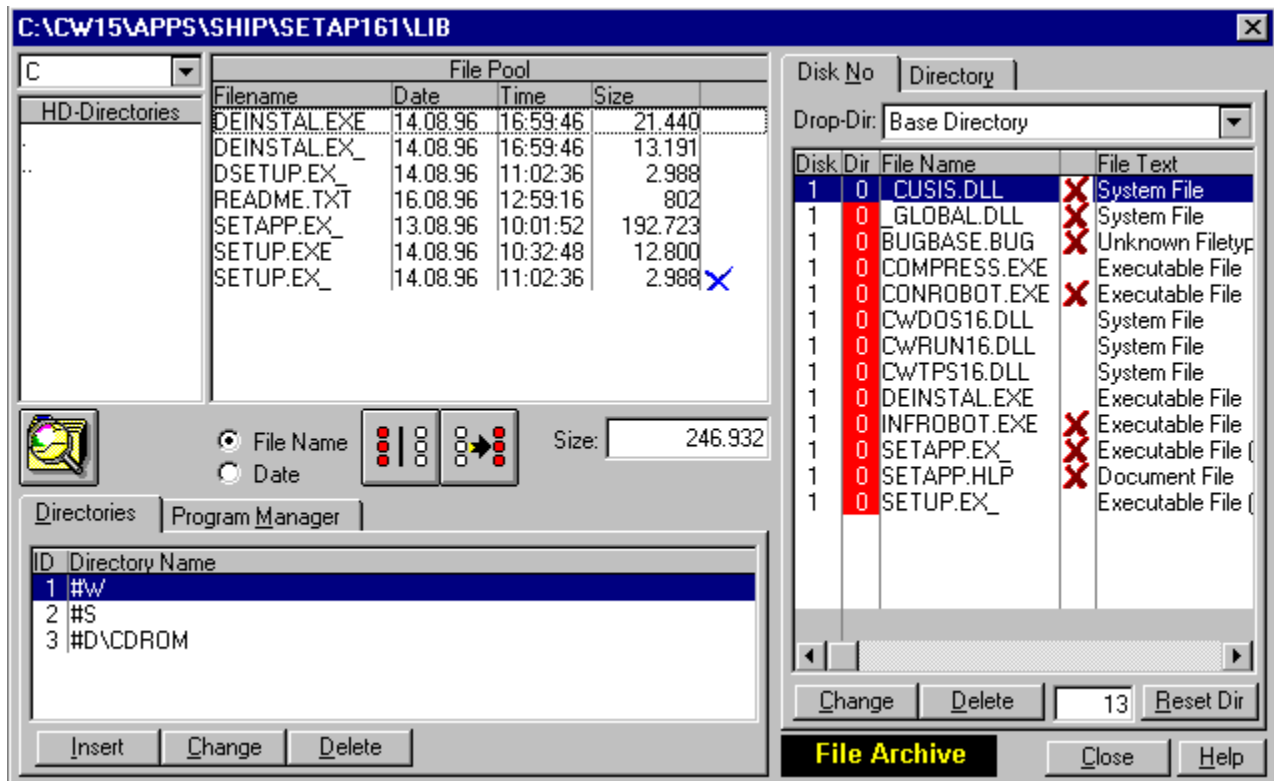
C:\CW15\APPS\SHIP\SETAP161\LIB

C

HD-Directories

.
..

File Pool

| Filename | Date | Time | Size |
|---|---|---|---|
| DEINSTAL.EXE | 14.08.96 | 16:59:46 | 21.440 |
| DEINSTAL.EX_ | 14.08.96 | 16:59:46 | 13.191 |
| DSETUP.EX_ | 14.08.96 | 11:02:36 | 2.988 |
| README.TXT | 16.08.96 | 12:59:16 | 802 |
| SETAPP.EX_ | 13.08.96 | 10:01:52 | 192.723 |
| SETUP.EXE | 14.08.96 | 10:32:48 | 12.800 |
| SETUP.EX_ | 14.08.96 | 11:02:36 | 2.988 |

File Name
Date

Size: 246.932

Directories | Program Manager

| ID | Directory Name |
|---|---|
| 1 | #W |
| 2 | #S |
| 3 | #D\CDROM |

Insert | Change | Delete

Disk No | Directory

Drop-Dir: Base Directory

| Disk | Dir | File Name | | File Text |
|---|---|---|---|---|
| 1 | 0 | _CUSIS.DLL | X | System File |
| 1 | 0 | _GLOBAL.DLL | X | System File |
| 1 | 0 | BUGBASE.BUG | X | Unknown Filetyp |
| 1 | 0 | COMPRESS.EXE | | Executable File |
| 1 | 0 | CONROBOT.EXE | X | Executable File |
| 1 | 0 | CWDOS16.DLL | | System File |
| 1 | 0 | CWRUN16.DLL | | System File |
| 1 | 0 | CWTPS16.DLL | | System File |
| 1 | 0 | DEINSTAL.EXE | | Executable File |
| 1 | 0 | INFROBOT.EXE | X | Executable File |
| 1 | 0 | SETAPP.EX_ | X | Executable File ( |
| 1 | 0 | SETAPP.HLP | X | Document File |
| 1 | 0 | SETUP.EX_ | | Executable File ( |

Change | Delete | 13 | Reset Dir

File Archive

Close | Help